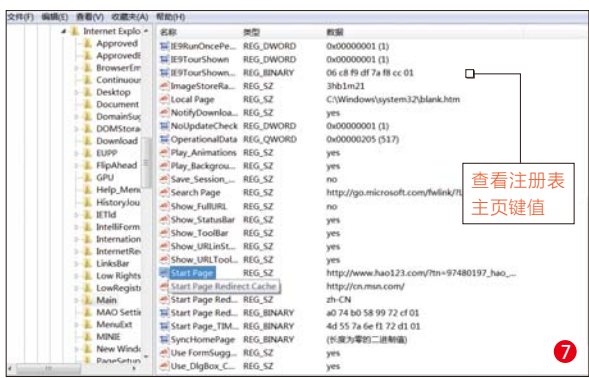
文件(F) 编辑(E) 查看(V) 收藏夹(A) 帮助(H)

Internet Explo
Approved
ApprovedE
BrowserEm
Continuous
Desktop
Document
DomainSuc
DOMStora
Download
EUPP
FlipAhead
GPU
Help_Menu
HistoryJou
IETld
IntelliForm
Internation
InternetRe
LinksBar
Low Rights
LowRegistr
Main
MAO Setti
MenuExt
MINIE
New Windo
PageSetup

| 名称 | 类型 | 数据 |
|---|---|---|
| IE9RunOncePe... | REG_DWORD | 0x00000001 (1) |
| IE9TourShown | REG_DWORD | 0x00000001 (1) |
| IE9TourShown... | REG_BINARY | 06 c8 f9 df 7a f8 cc 01 |
| ImageStoreRa... | REG_SZ | 3hb1m21 |
| Local Page | REG_SZ | C:\Windows\system32\blank.htm |
| NotifyDownloa... | REG_SZ | yes |
| NoUpdateCheck | REG_DWORD | 0x00000001 (1) |
| OperationalData | REG_QWORD | 0x00000205 (517) |
| Play_Animations | REG_SZ | yes |
| Play_Backgrou... | REG_SZ | yes |
| Save_Session_... | REG_SZ | no |
| Search Page | REG_SZ | http://go.microsoft.com/fwlink/?L |
| Show_FullURL | REG_SZ | no |
| Show_StatusBar | REG_SZ | yes |
| Show_ToolBar | REG_SZ | yes |
| Show_URLinSt... | REG_SZ | yes |
| Show_URLTool... | REG_SZ | yes |
| Start Page | REG_SZ | http://www.hao123.com/?tn=97480197_hao_... |
| Start Page Redirect Cache | | http://cn.msn.com/ |
| Start Page Red... | REG_SZ | zh-CN |
| Start Page Red... | REG_BINARY | a0 74 b0 58 99 72 cf 01 |
| Start Page_TIM... | REG_BINARY | 4d 55 7a 6e f1 72 d1 01 |
| SyncHomePage | REG_BINARY | (长度为零的二进制值) |
| Use FormSugg... | REG_SZ | yes |
| Use_DlgBox_C... | REG_SZ | yes |

查看注册表主页键值

7